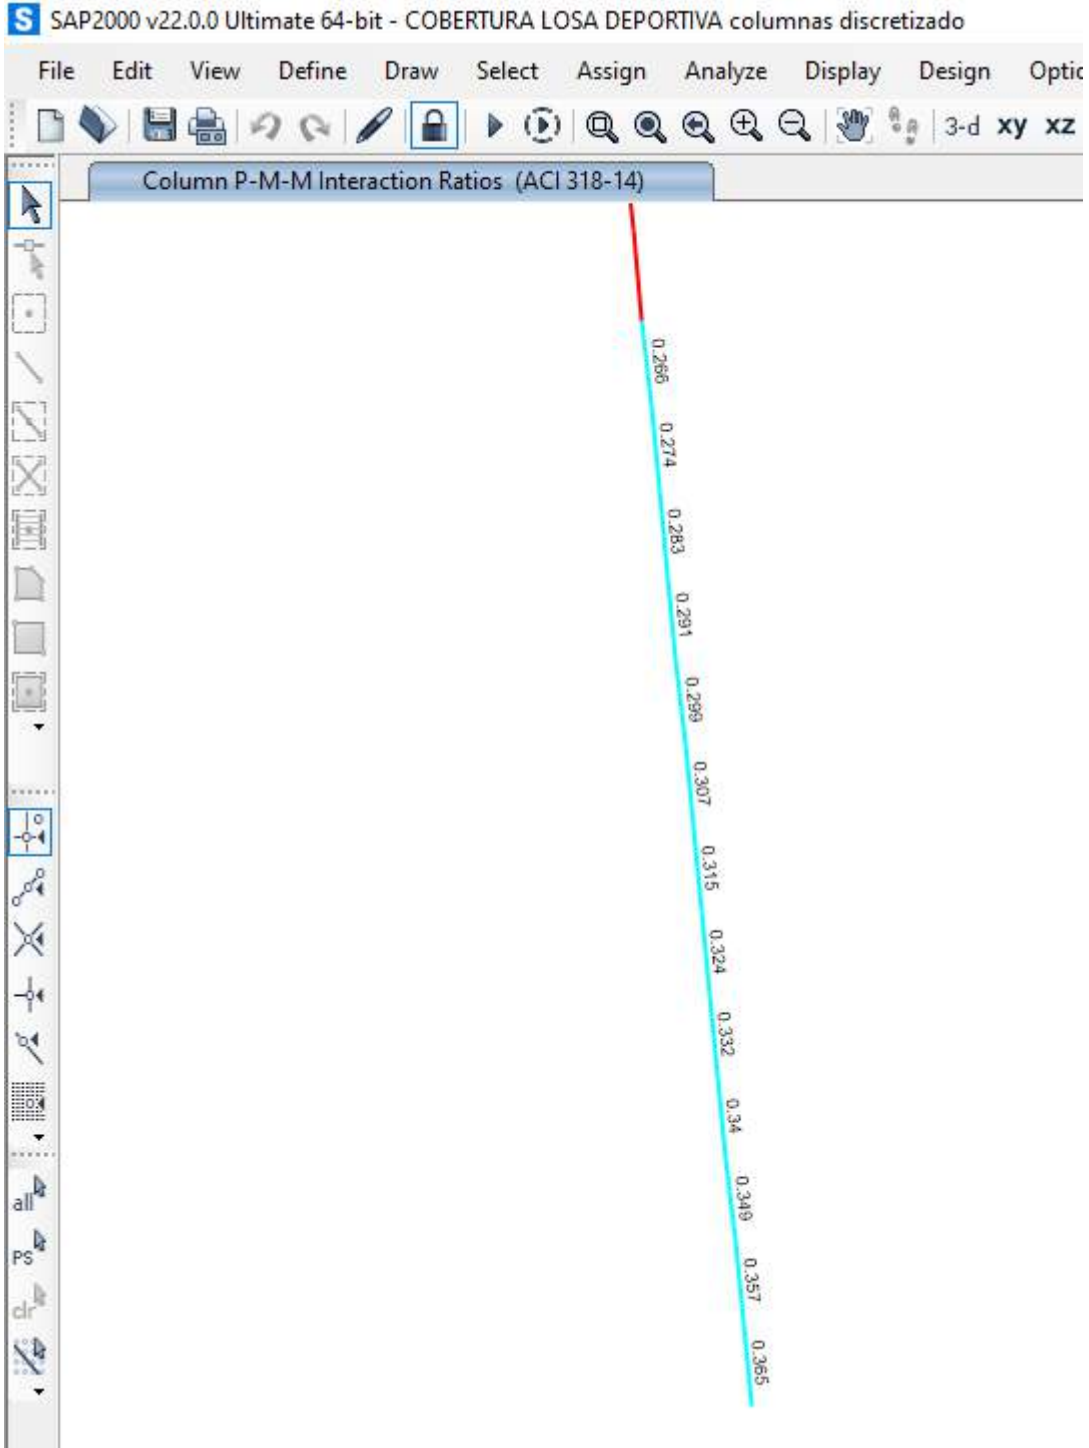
S SAP2000 v22.0.0 Ultimate 64-bit - COBERTURA LOSA DEPORTIVA columnas discretizado

File Edit View Define Draw Select Assign Analyze Display Design Optic

3-d xy xz

Column P-M-M Interaction Ratios (ACI 318-14)

0.266
0.274
0.283
0.291
0.299
0.307
0.315
0.324
0.332
0.34
0.349
0.357
0.365

all
PS
clr